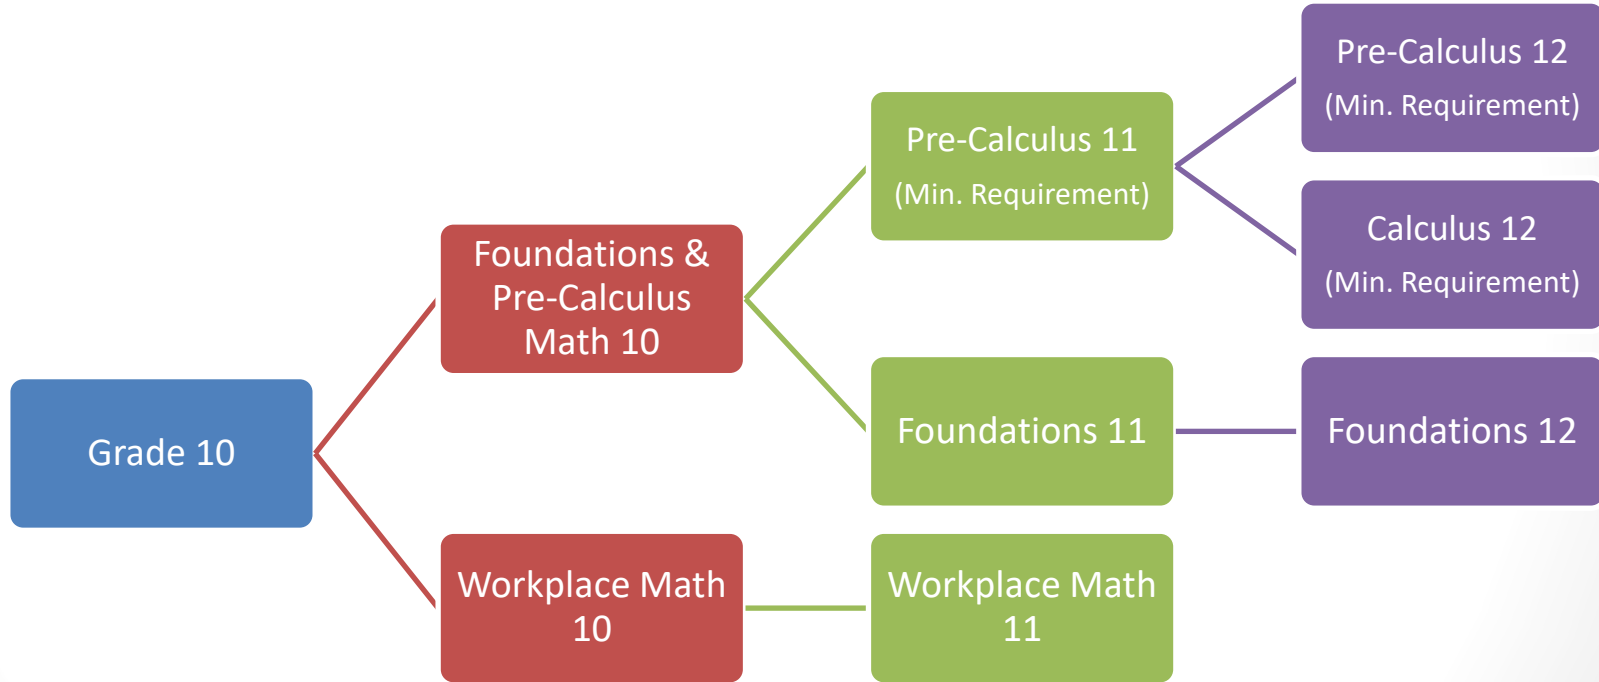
Grade 10

Foundations & Pre-Calculus Math 10

Workplace Math 10

Pre-Calculus 11
(Min. Requirement)

Foundations 11

Workplace Math 11

Pre-Calculus 12
(Min. Requirement)

Calculus 12
(Min. Requirement)

Foundations 12